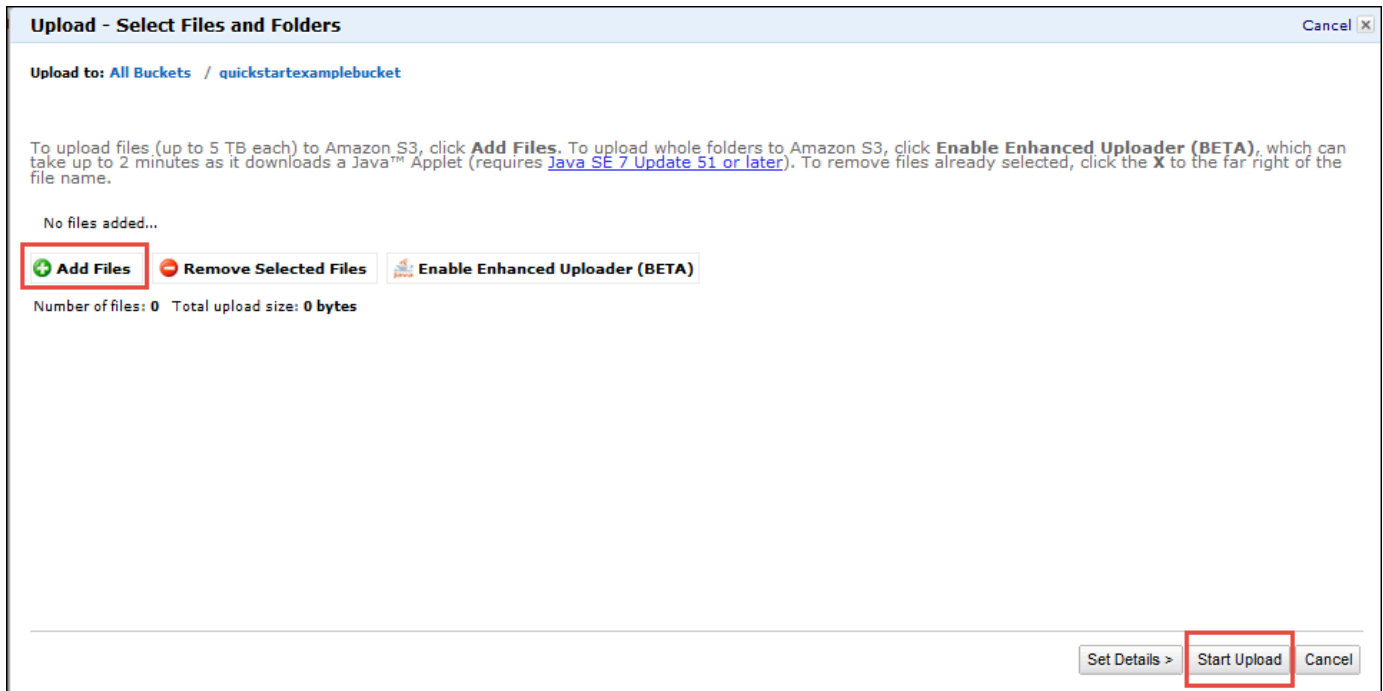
Upload - Select Files and Folders

Cancel ✕

Upload to: All Buckets / quickstartexamplebucket

To upload files (up to 5 TB each) to Amazon S3, click Add Files. To upload whole folders to Amazon S3, click Enable Enhanced Uploader (BETA), which can take up to 2 minutes as it downloads a Java™ Applet (requires Java SE 7 Update 51 or later). To remove files already selected, click the X to the far right of the file name.

No files added...

Add Files

Remove Selected Files

Enable Enhanced Uploader (BETA)

Number of files: 0 Total upload size: 0 bytes

Set Details >

Start Upload

Cancel